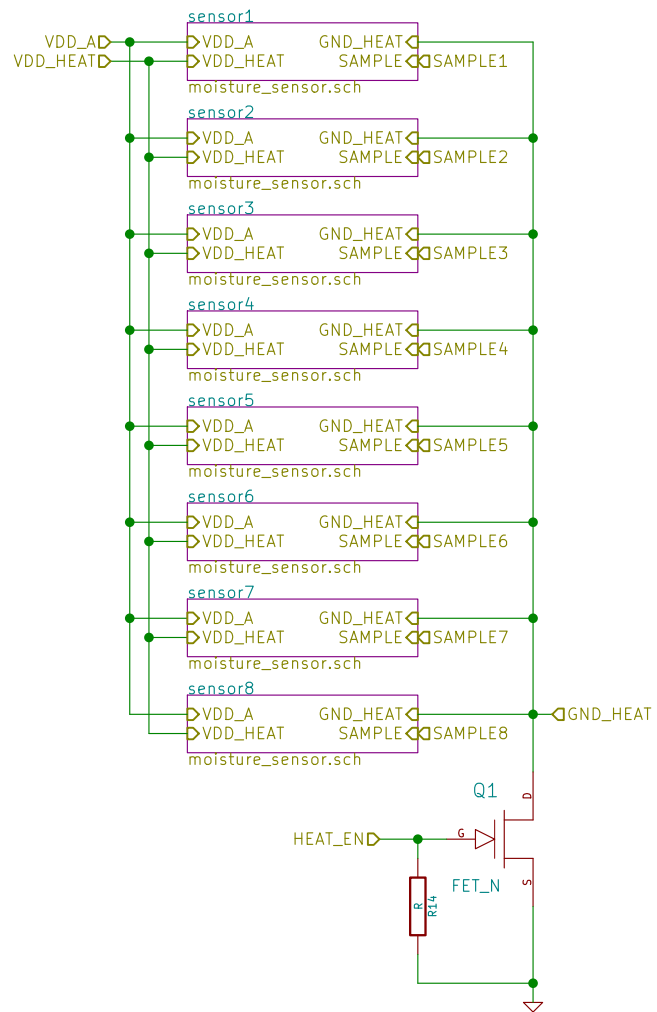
VDD_A
VDD_HEAT

sensor1
VDD_A GND_HEAT
VDD_HEAT SAMPLE SAMPLE1
moisture_sensor.sch

sensor2
VDD_A GND_HEAT
VDD_HEAT SAMPLE SAMPLE2
moisture_sensor.sch

sensor3
VDD_A GND_HEAT
VDD_HEAT SAMPLE SAMPLE3
moisture_sensor.sch

sensor4
VDD_A GND_HEAT
VDD_HEAT SAMPLE SAMPLE4
moisture_sensor.sch

sensor5
VDD_A GND_HEAT
VDD_HEAT SAMPLE SAMPLE5
moisture_sensor.sch

sensor6
VDD_A GND_HEAT
VDD_HEAT SAMPLE SAMPLE6
moisture_sensor.sch

sensor7
VDD_A GND_HEAT
VDD_HEAT SAMPLE SAMPLE7
moisture_sensor.sch

sensor8
VDD_A GND_HEAT
VDD_HEAT SAMPLE SAMPLE8
moisture_sensor.sch

GND_HEAT

Q1
D
HEAT_EN
G
FET_N
S
R
R14